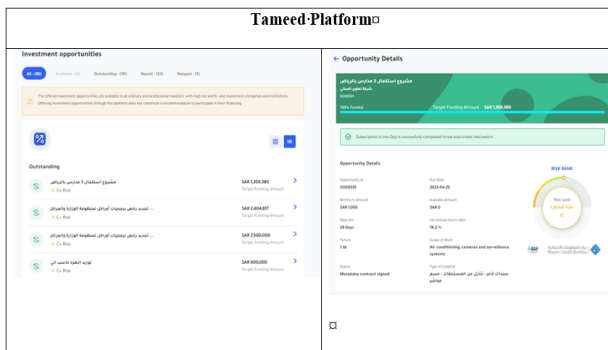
Tameed·Platform¤

Investment opportunities

All (30) Available (0) Outstanding (30) Repaid (0) Delayed (0)

The offered investment opportunities are available to all ordinary and professional investors, with high net worth and investment companies and institutions. Offering investment opportunities through the platform does not constitute a recommendation to participate in their financing.

Outstanding

مشروع استكمال 5 مدارس بالرياض
C+ Risk
SAR 1,350,380
Target Funding Amount

... تجديد رخص برمجيات أوراكل لمنظومة الوزارة والمراكز
C+ Risk
SAR 2,404,617
Target Funding Amount

... تجديد رخص برمجيات أوراكل لمنظومة الوزارة والمراكز
C+ Risk
SAR 2,500,000
Target Funding Amount

توريد اجهزة حاسب الي
C+ Risk
SAR 600,000
Target Funding Amount

← Opportunity Details

مشروع استكمال 5 مدارس بالرياض
شركة تعمير المباني
SD00591
100% Funded
Target Funding Amount SAR 1,350,380

Subscription in this Opp is successfully completed (Initial subscription reservation)

Opportunity Details

Opportunity ID
SD00591
Due Date
2023-04-25
Minimum Amount
SAR 1,000
Available Amount
SAR 0
Days left
29 Days
net annual return rate
19.2 %
Tenure
7 M
Scope of Work
Air conditioning, cameras and surveillance systems
Status
Murabaha contract signed
Type of Contract
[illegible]

RISK RANK
Risk Level
C
Bayan Credit Bureau

¤